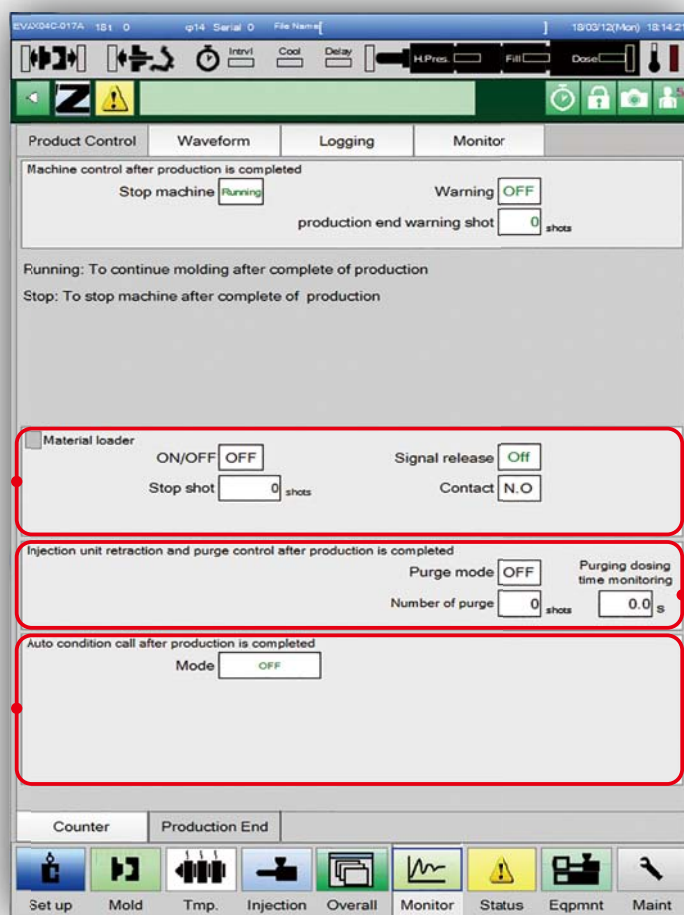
EVAX04C-017A 18t 0 φ14 Serial 0 File Name[ ] 18/03/12(Mon) 18:14:21

Intrvl Cool Delay H.Pres. Fill Dose

Z

Product Control | Waveform | Logging | Monitor

Machine control after production is completed
Stop machine Running
Warning OFF
production end warning shot 0 shots

Running: To continue molding after complete of production
Stop: To stop machine after complete of production

Material loader
ON/OFF OFF
Signal release Off
Stop shot 0 shots
Contact N.O

Injection unit retraction and purge control after production is completed
Purge mode OFF
Purging dosing time monitoring
Number of purge 0 shots
0.0 s

Auto condition call after production is completed
Mode OFF

Counter | Production End

Set up | Mold | Tmp. | Injection | Overall | Monitor | Status | Eqpmnt | Maint